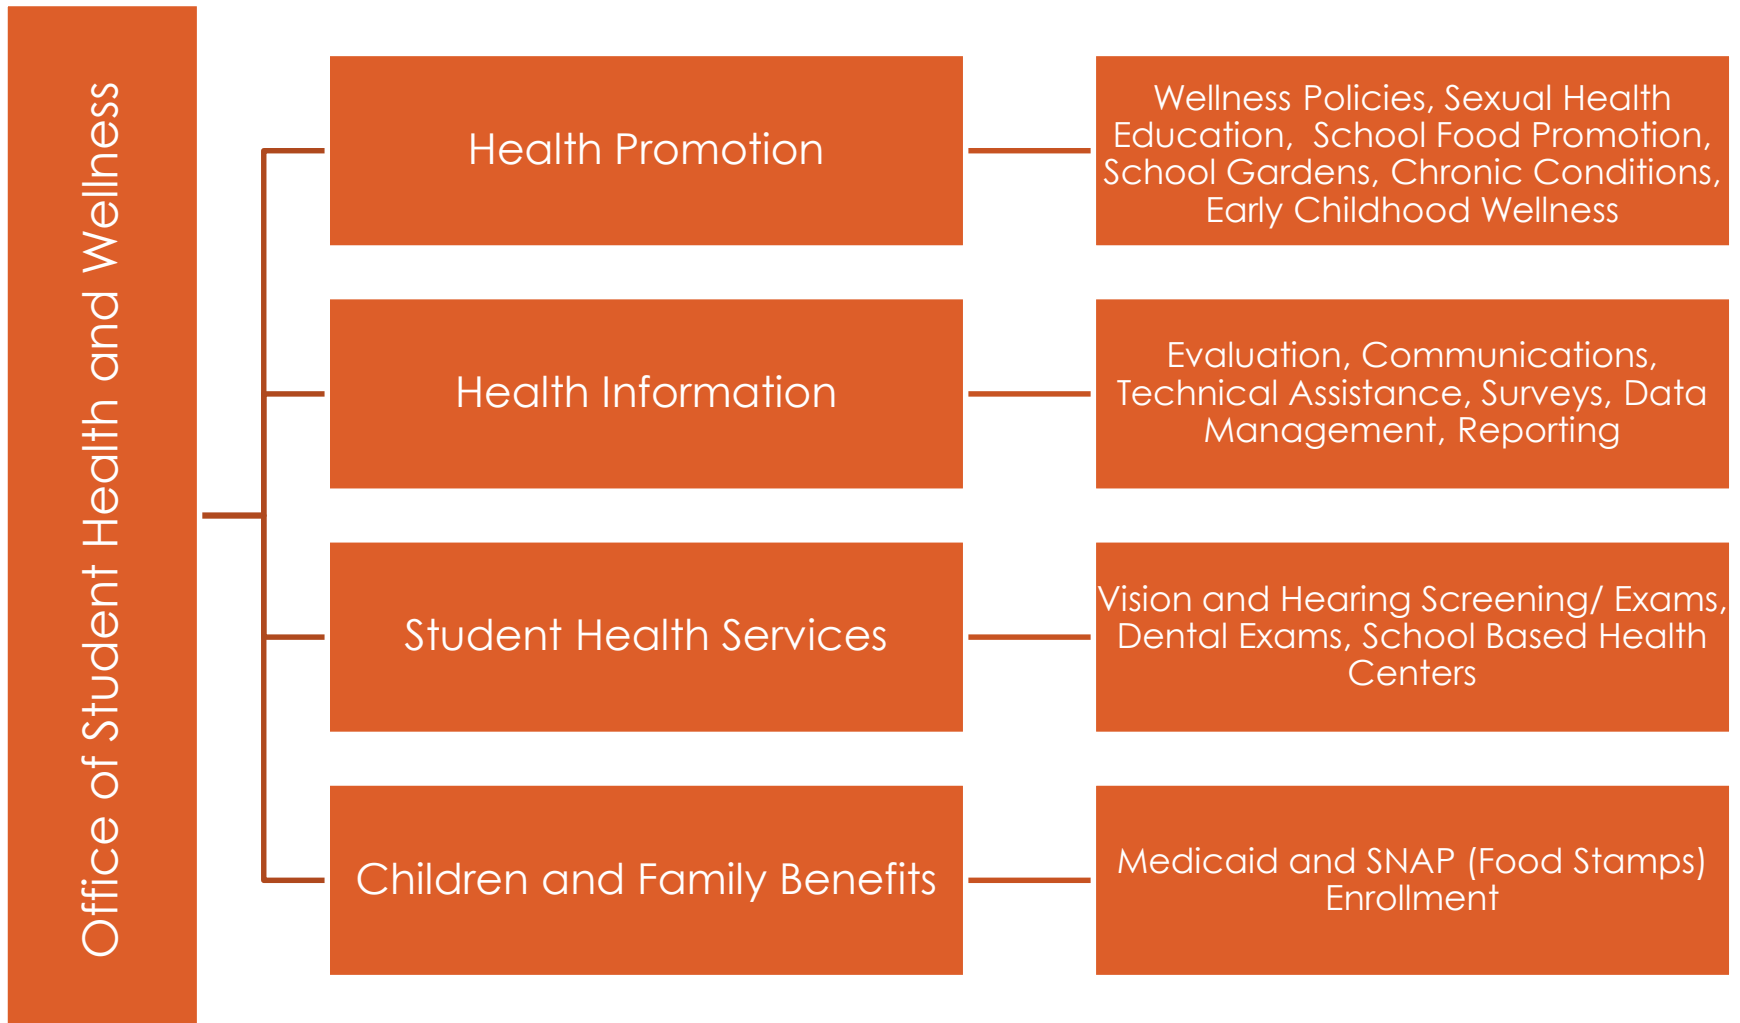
Office of Student Health and Wellness

Health Promotion

Wellness Policies, Sexual Health Education, School Food Promotion, School Gardens, Chronic Conditions, Early Childhood Wellness

Health Information

Evaluation, Communications, Technical Assistance, Surveys, Data Management, Reporting

Student Health Services

Vision and Hearing Screening/ Exams, Dental Exams, School Based Health Centers

Children and Family Benefits

Medicaid and SNAP (Food Stamps) Enrollment